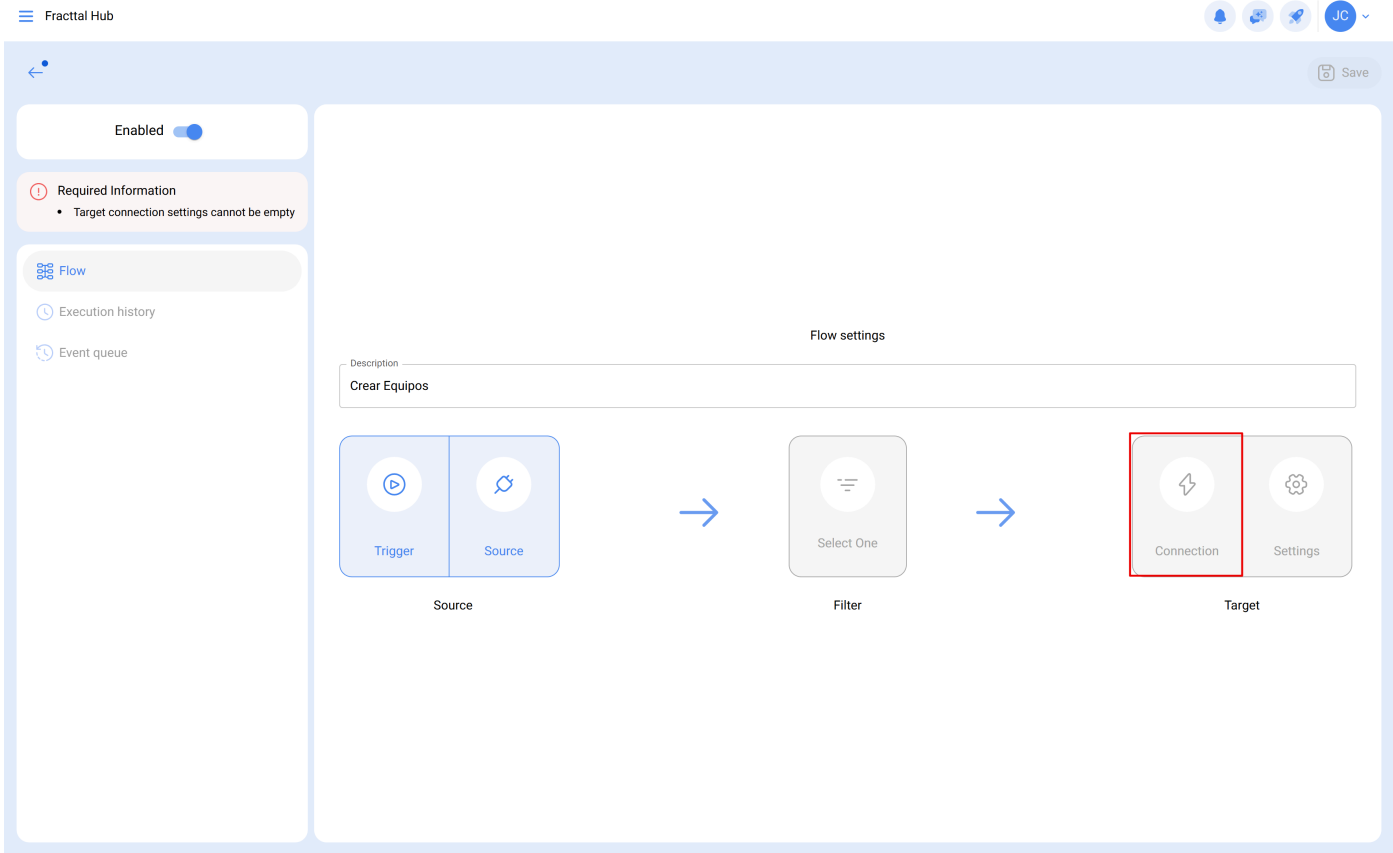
Fracttal Hub

JC

Save

Enabled

Required Information
• Target connection settings cannot be empty

Flow

Execution history

Event queue

Flow settings

Description
Crear Equipos

Trigger

Source

Source

Select One

Filter

Connection

Settings

Target